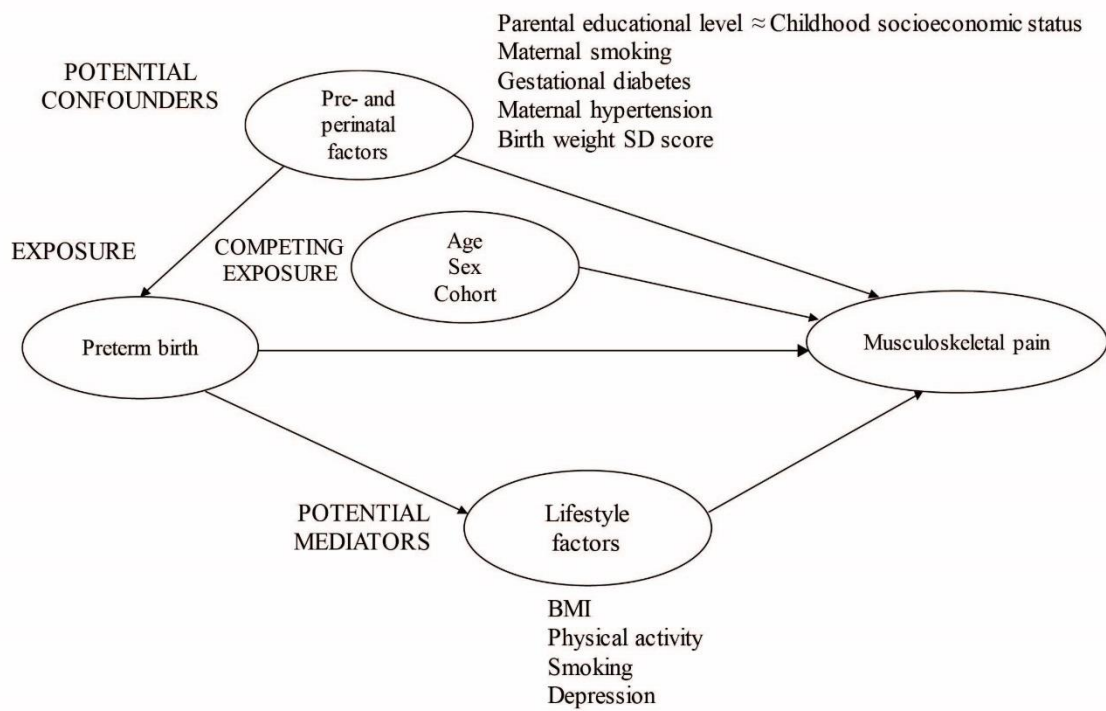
Parental educational level $\approx$ Childhood socioeconomic status
Maternal smoking
Gestational diabetes
Maternal hypertension
Birth weight SD score

POTENTIAL CONFOUNDERS

Pre- and perinatal factors

EXPOSURE

COMPETING EXPOSURE

Age
Sex
Cohort

Preterm birth

Musculoskeletal pain

POTENTIAL MEDIATORS

Lifestyle factors

BMI
Physical activity
Smoking
Depression